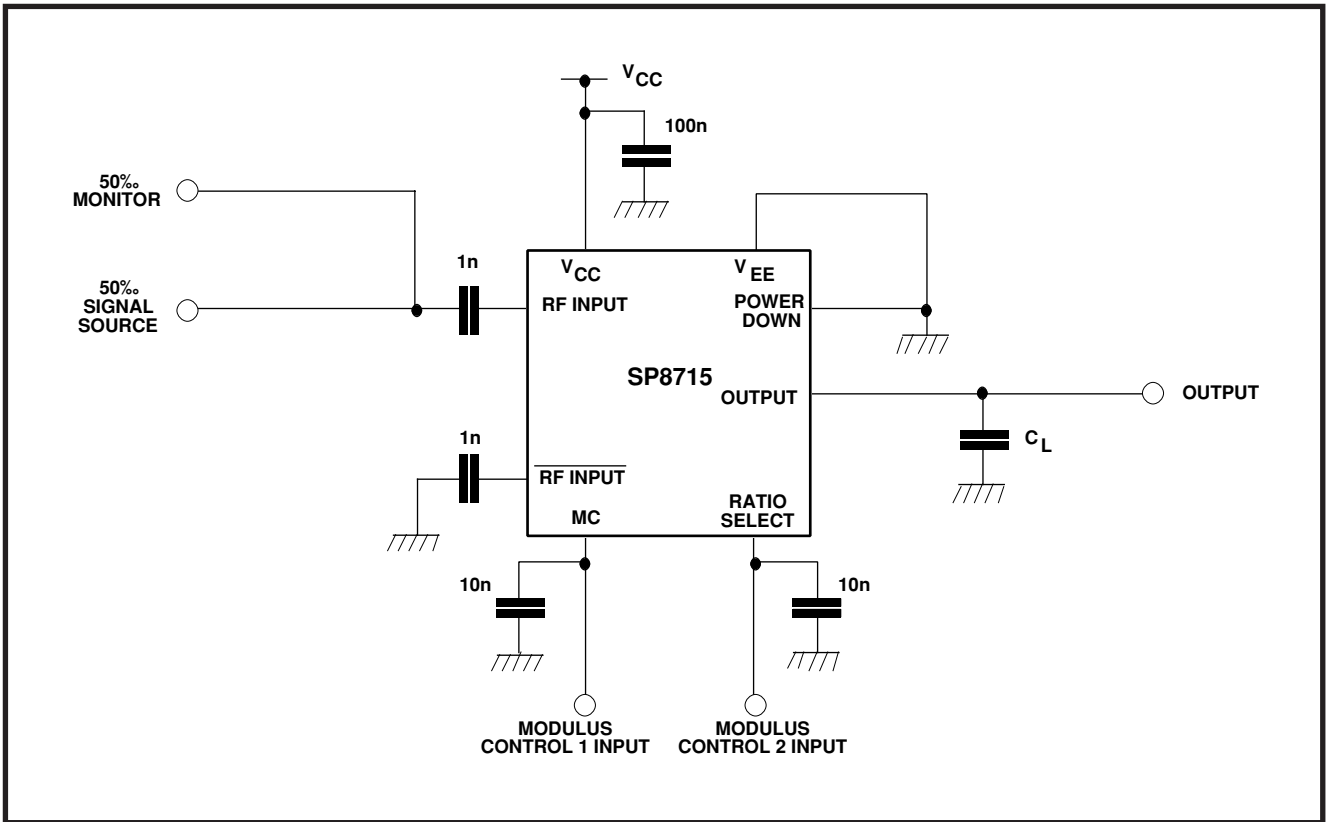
$V_{CC}$

100n

50‰ MONITOR

50‰ SIGNAL SOURCE

1n

$V_{CC}$

RF INPUT

$V_{EE}$

POWER DOWN

SP8715

OUTPUT

OUTPUT

$C_L$

1n

$\overline{\text{RF INPUT}}$

MC

RATIO SELECT

10n

10n

MODULUS CONTROL 1 INPUT

MODULUS CONTROL 2 INPUT